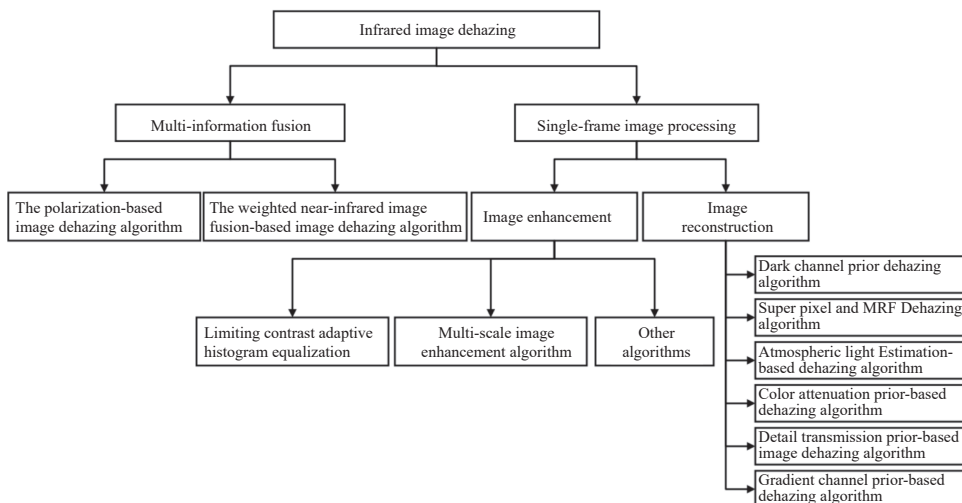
Infrared image dehazing

Multi-information fusion

Single-frame image processing

The polarization-based image dehazing algorithm

The weighted near-infrared image fusion-based image dehazing algorithm

Image enhancement

Image reconstruction

Limiting contrast adaptive histogram equalization

Multi-scale image enhancement algorithm

Other algorithms

Dark channel prior dehazing algorithm

Super pixel and MRF Dehazing algorithm

Atmospheric light Estimation-based dehazing algorithm

Color attenuation prior-based dehazing algorithm

Detail transmission prior-based image dehazing algorithm

Gradient channel prior-based dehazing algorithm